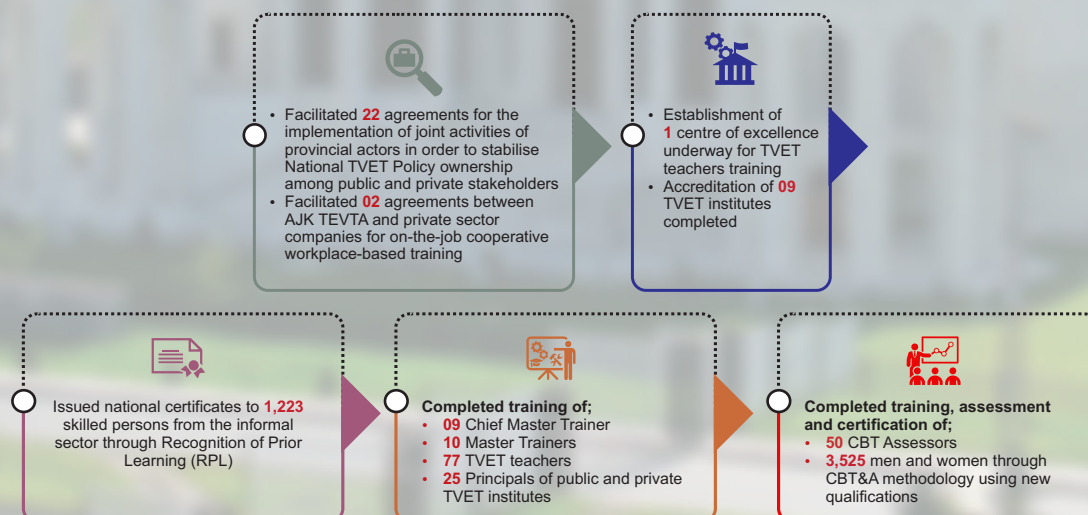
• Facilitated 22 agreements for the implementation of joint activities of provincial actors in order to stabilise National TVET Policy ownership among public and private stakeholders
• Facilitated 02 agreements between AJK TEVTA and private sector companies for on-the-job cooperative workplace-based training

• Establishment of 1 centre of excellence underway for TVET teachers training
• Accreditation of 09 TVET institutes completed

Issued national certificates to 1,223 skilled persons from the informal sector through Recognition of Prior Learning (RPL)

Completed training of;
• 09 Chief Master Trainer
• 10 Master Trainers
• 77 TVET teachers
• 25 Principals of public and private TVET institutes

Completed training, assessment and certification of;
• 50 CBT Assessors
• 3,525 men and women through CBT&A methodology using new qualifications